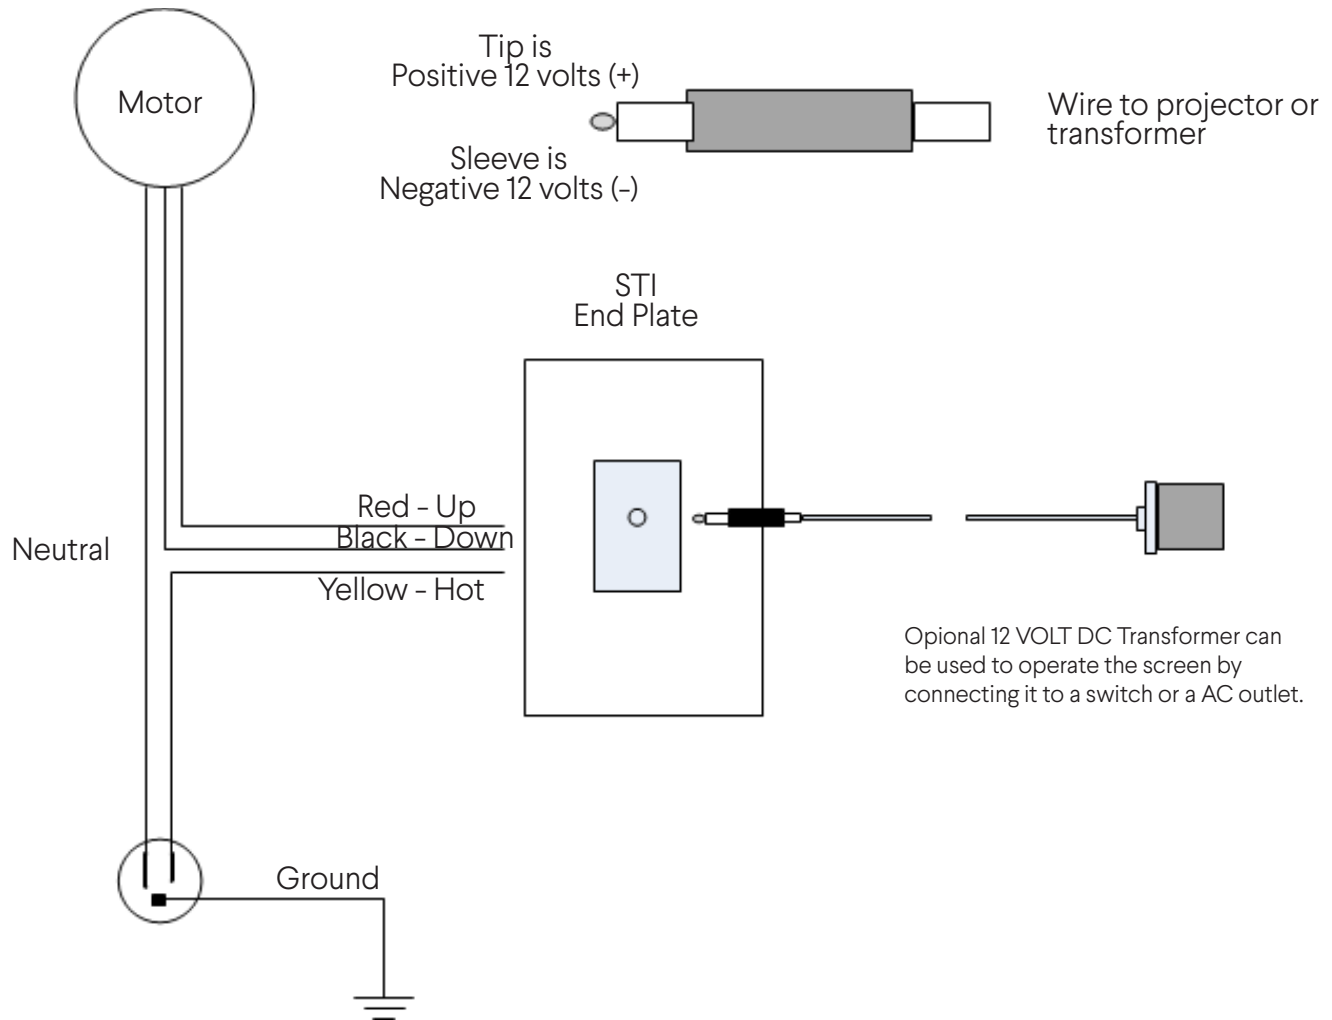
Motor

Tip is
Positive 12 volts (+)

Sleeve is
Negative 12 volts (-)

Wire to projector or transformer

STI
End Plate

Red - Up
Black - Down

Neutral

Yellow - Hot

Opional 12 VOLT DC Transformer can be used to operate the screen by connecting it to a switch or a AC outlet.

Ground